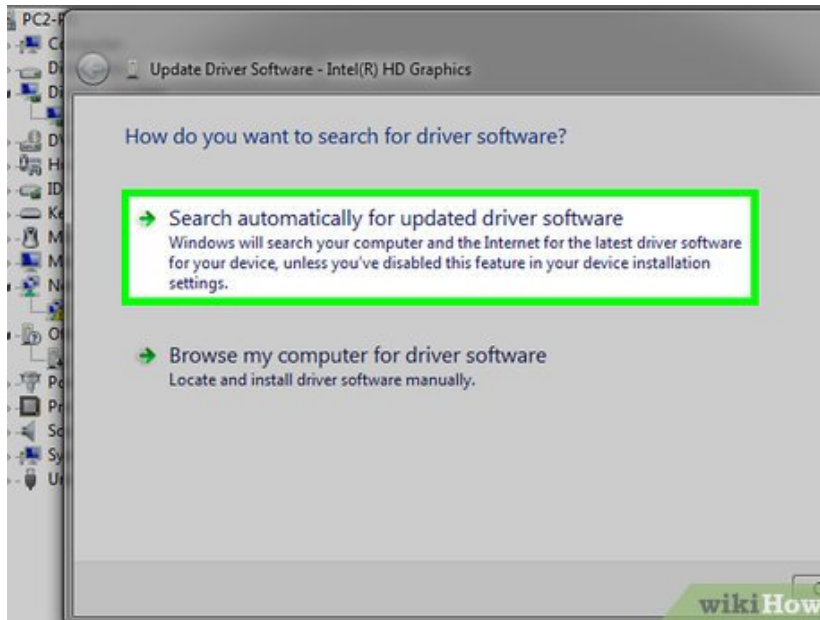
PC2-
C
Di
Di
D
H
ID
Ke
M
M
N
O
Po
Pr
So
Sy
U

Update Driver Software - Intel(R) HD Graphics

How do you want to search for driver software?

Search automatically for updated driver software
Windows will search your computer and the Internet for the latest driver software for your device, unless you've disabled this feature in your device installation settings.

Browse my computer for driver software
Locate and install driver software manually.

wikiHow